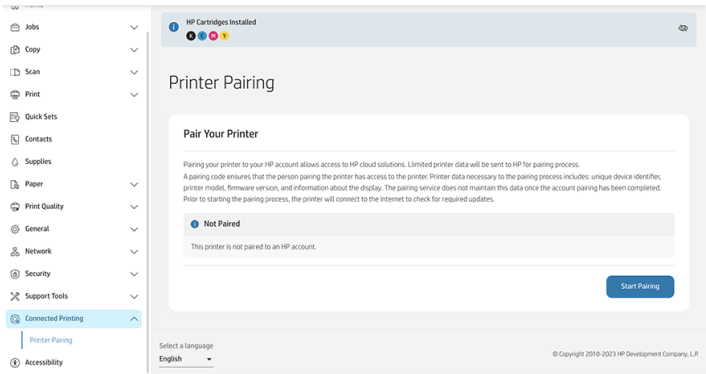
Jobs
Copy
Scan
Print
Quick Sets
Contacts
Supplies
Paper
Print Quality
General
Network
Security
Support Tools
Connected Printing
Printer Pairing
Accessibility

HP Cartridges Installed
K C M Y

Printer Pairing

Pair Your Printer

Pairing your printer to your HP account allows access to HP cloud solutions. Limited printer data will be sent to HP for pairing process.
A pairing code ensures that the person pairing the printer has access to the printer. Printer data necessary to the pairing process includes: unique device identifier, printer model, firmware version, and information about the display. The pairing service does not maintain this data once the account pairing has been completed.
Prior to starting the pairing process, the printer will connect to the Internet to check for required updates.

Not Paired

This printer is not paired to an HP account.

Start Pairing

Select a language
English

© Copyright 2010-2023 HP Development Company, L.P.